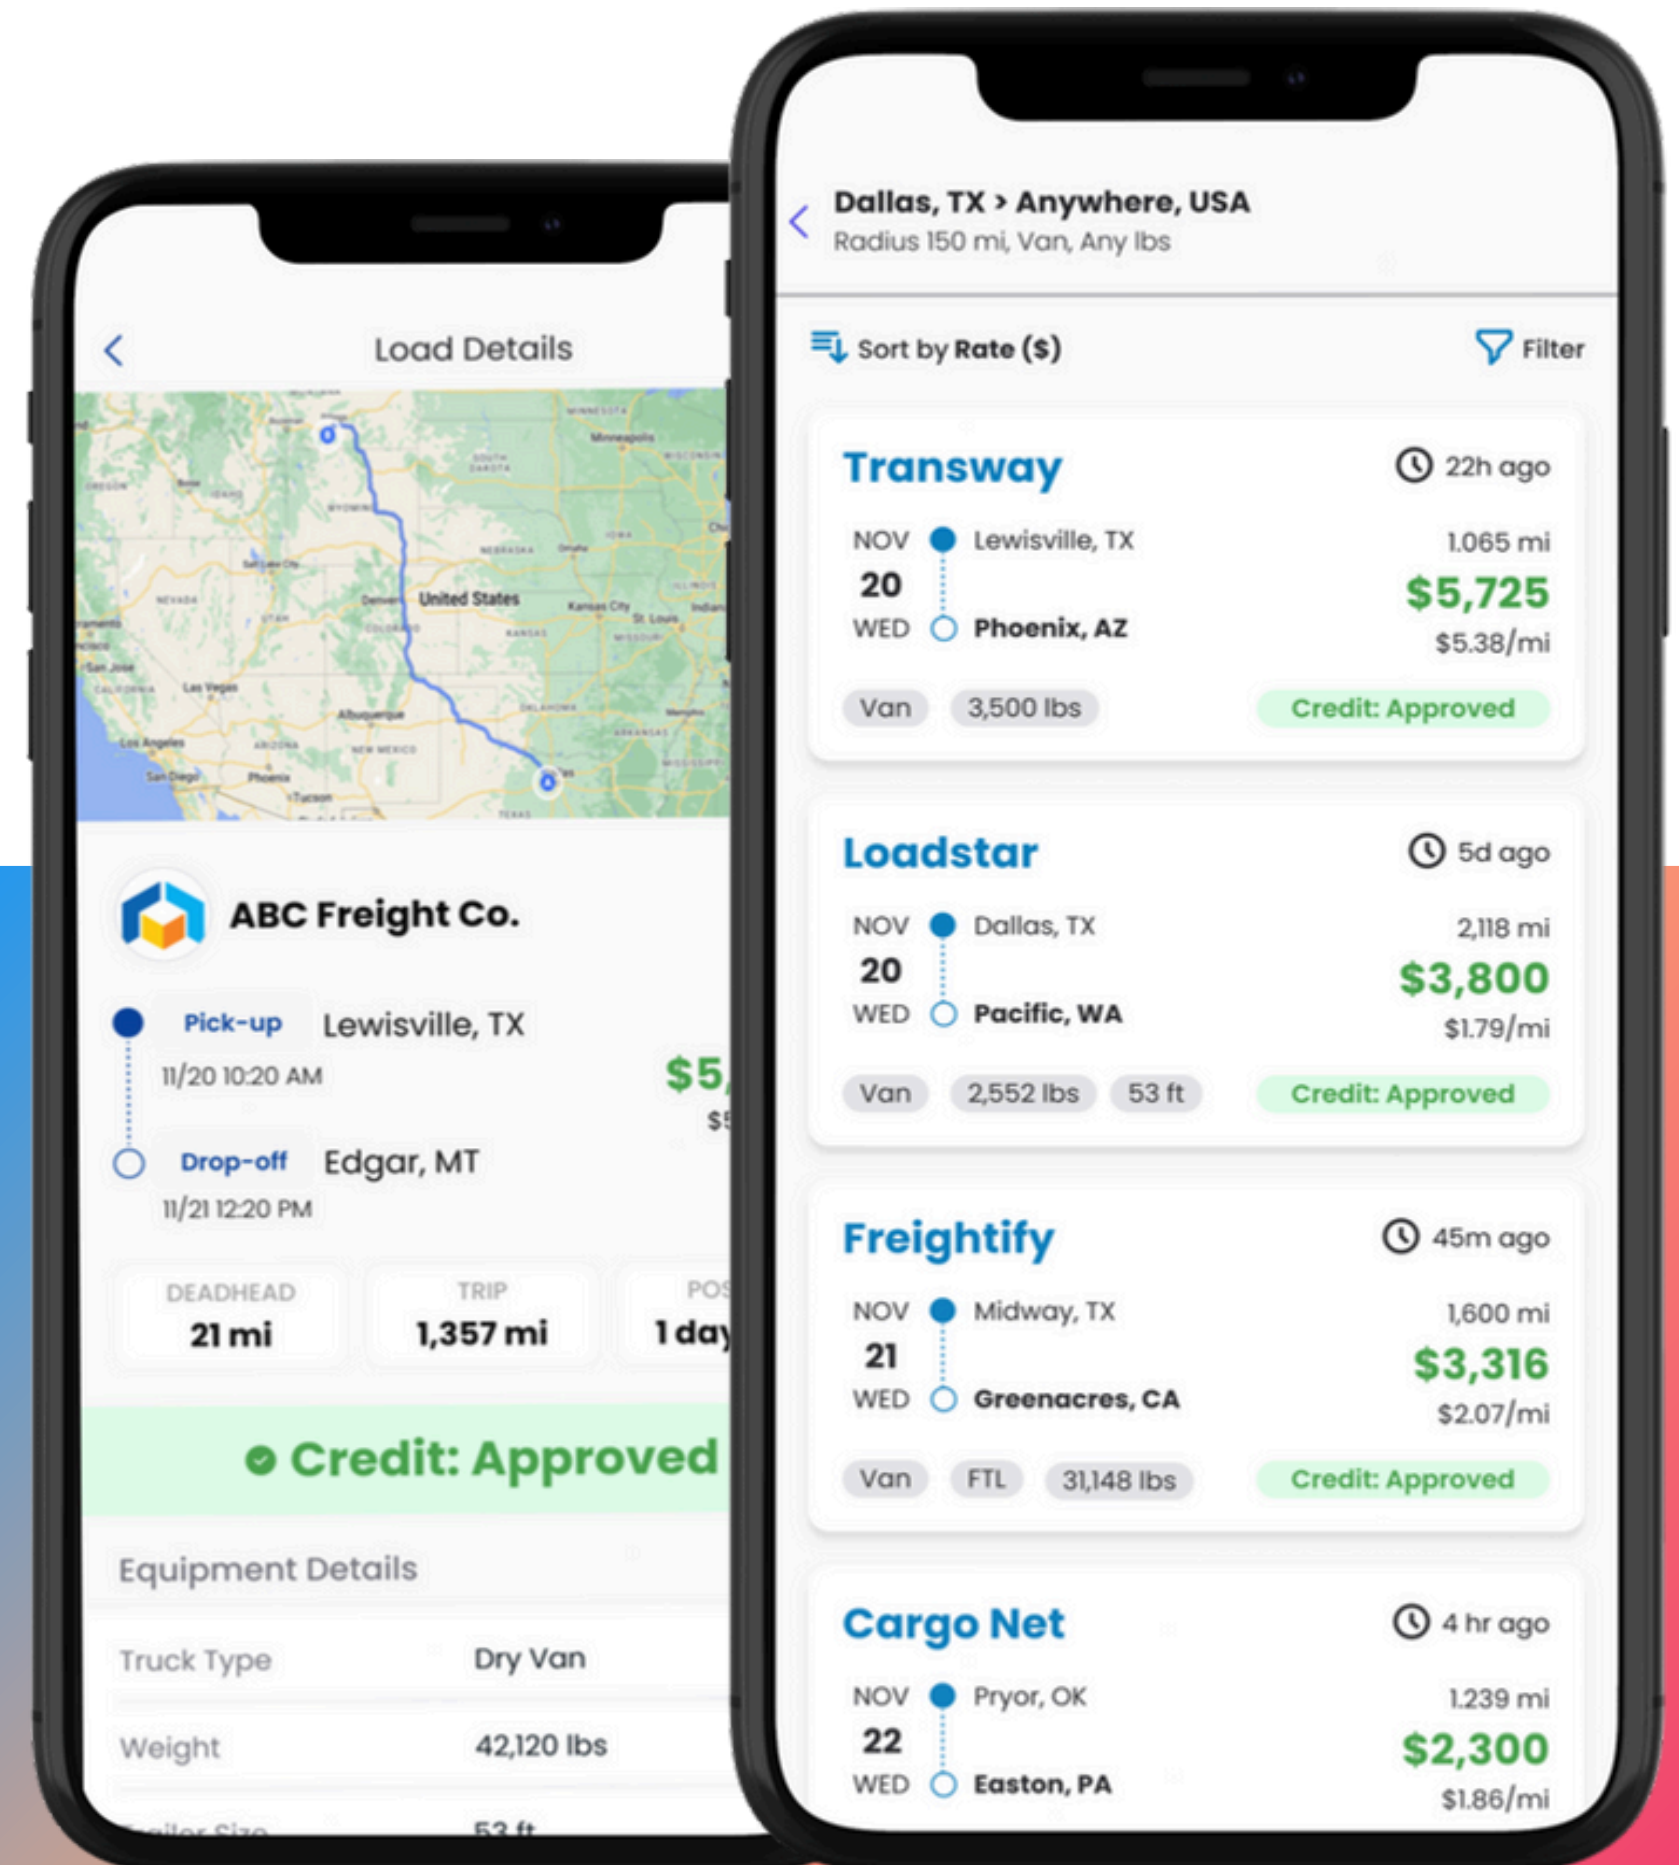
Load Details

United States

ABC Freight Co.

Pick-up Lewisville, TX
11/20 10:20 AM

$5,
$5

Drop-off Edgar, MT
11/21 12:20 PM

| DEADHEAD | TRIP | POS |
|---|---|---|
| 21 mi | 1,357 mi | 1 day |

Credit: Approved

Equipment Details

| Truck Type | Dry Van |
|---|---|
| Weight | 42,120 lbs |
| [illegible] | 53 ft |

Dallas, TX > Anywhere, USA
Radius 150 mi, Van, Any lbs

Sort by Rate ($)
Filter

Transway
22h ago
NOV 20 WED
Lewisville, TX
Phoenix, AZ
1,065 mi
$5,725
$5.38/mi
Van 3,500 lbs
Credit: Approved

Loadstar
5d ago
NOV 20 WED
Dallas, TX
Pacific, WA
2,118 mi
$3,800
$1.79/mi
Van 2,552 lbs 53 ft
Credit: Approved

Freightify
45m ago
NOV 21 WED
Midway, TX
Greenacres, CA
1,600 mi
$3,316
$2.07/mi
Van FTL 31,148 lbs
Credit: Approved

Cargo Net
4 hr ago
NOV 22 WED
Pryor, OK
Easton, PA
1,239 mi
$2,300
$1.86/mi